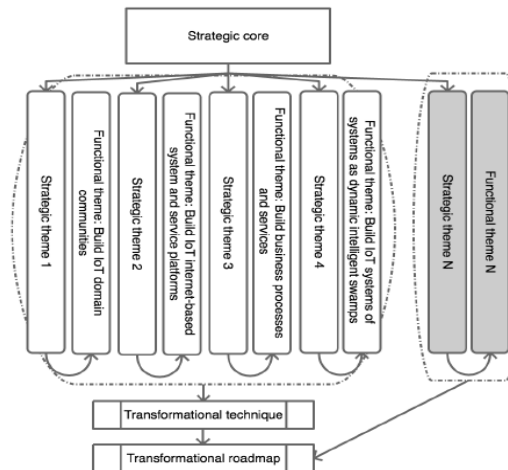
Strategic core

Strategic theme 1

Functional theme: Build IoT domain communities

Strategic theme 2

Functional theme: Build IoT internet-based system and service platforms

Strategic theme 3

Functional theme: Build business processes and services

Strategic theme 4

Functional theme: Build IoT systems of systems as dynamic intelligent swamps

Strategic theme N

Functional theme N

Transformational technique

Transformational roadmap